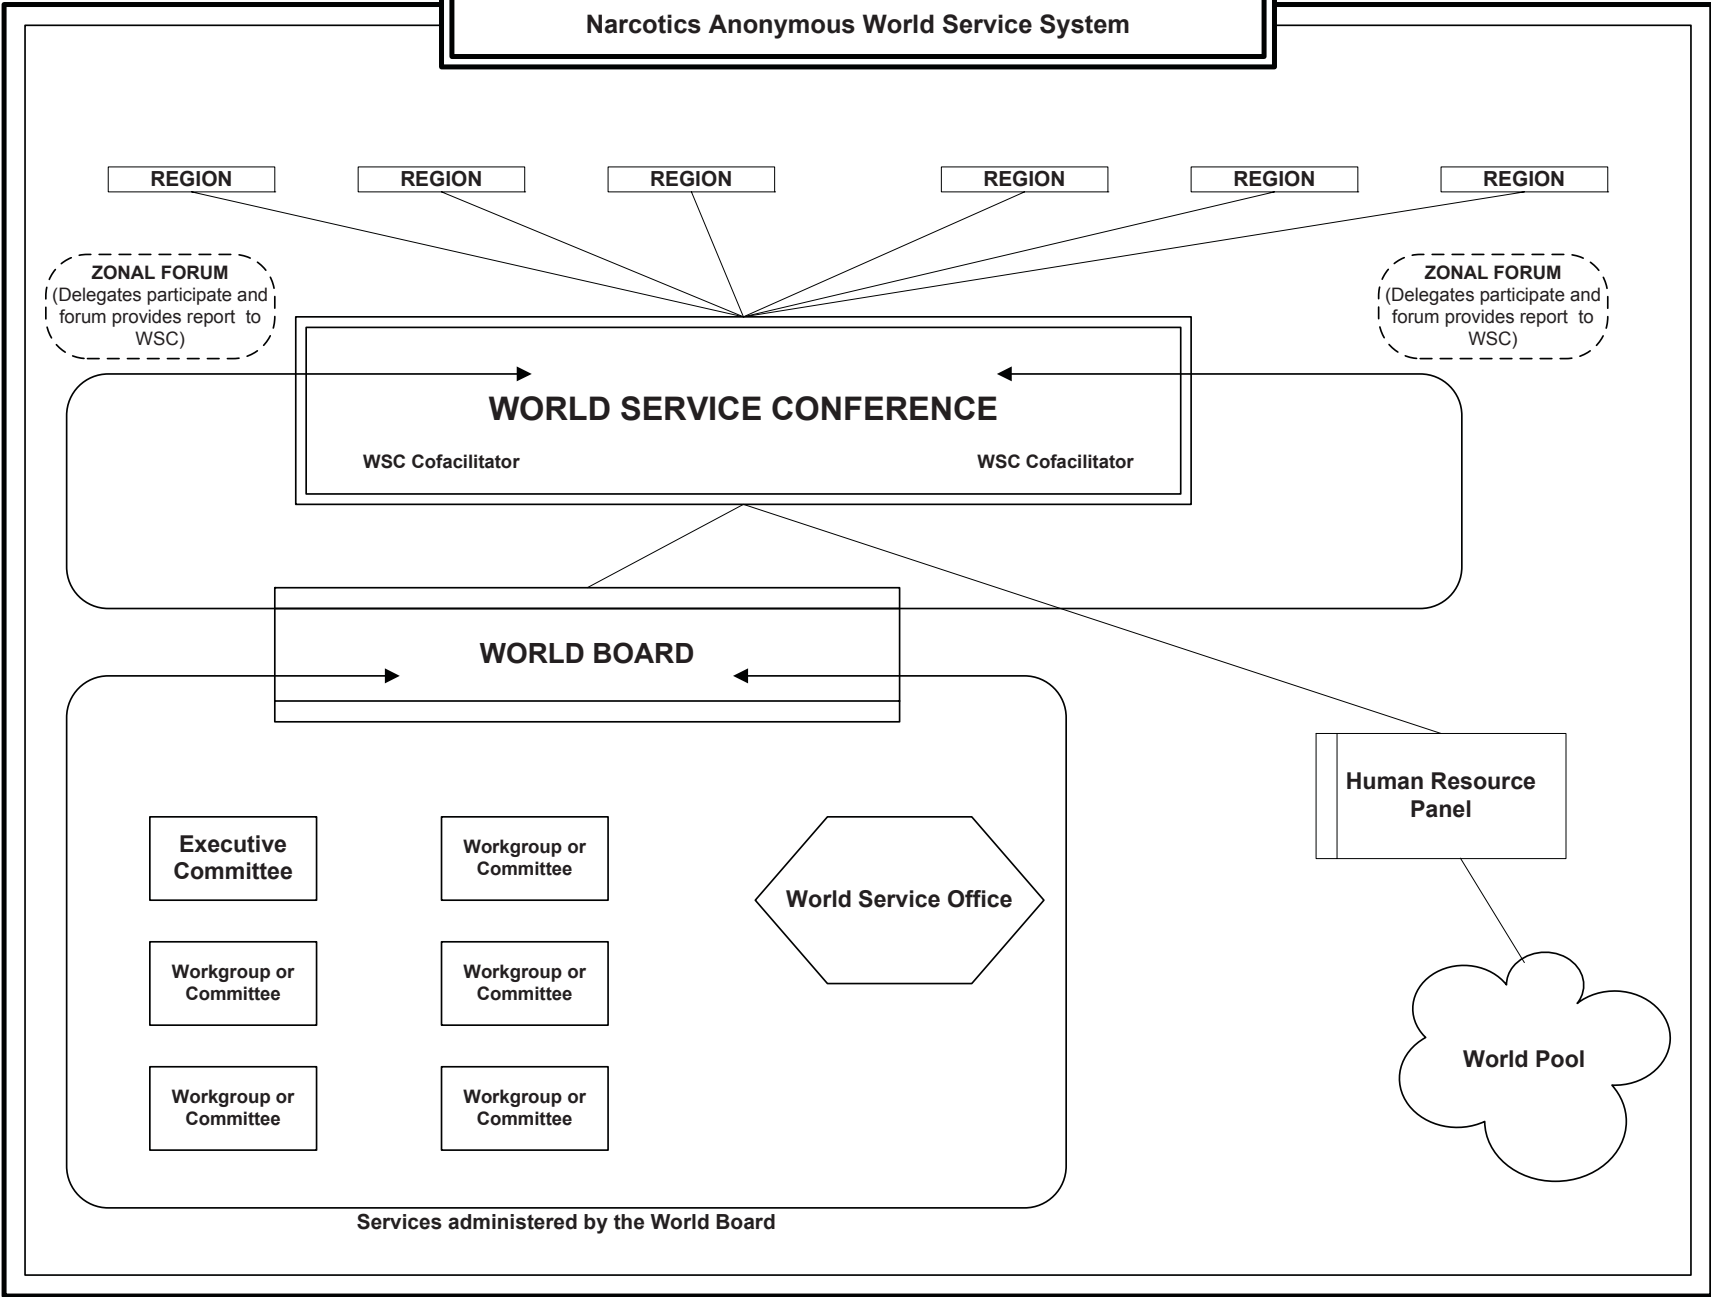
Narcotics Anonymous World Service System

REGION

REGION

REGION

REGION

REGION

REGION

ZONAL FORUM
(Delegates participate and forum provides report to WSC)

ZONAL FORUM
(Delegates participate and forum provides report to WSC)

WORLD SERVICE CONFERENCE

WSC Cofacilitator

WSC Cofacilitator

WORLD BOARD

Human Resource Panel

Executive Committee

Workgroup or Committee

World Service Office

Workgroup or Committee

Workgroup or Committee

Workgroup or Committee

Workgroup or Committee

World Pool

Services administered by the World Board